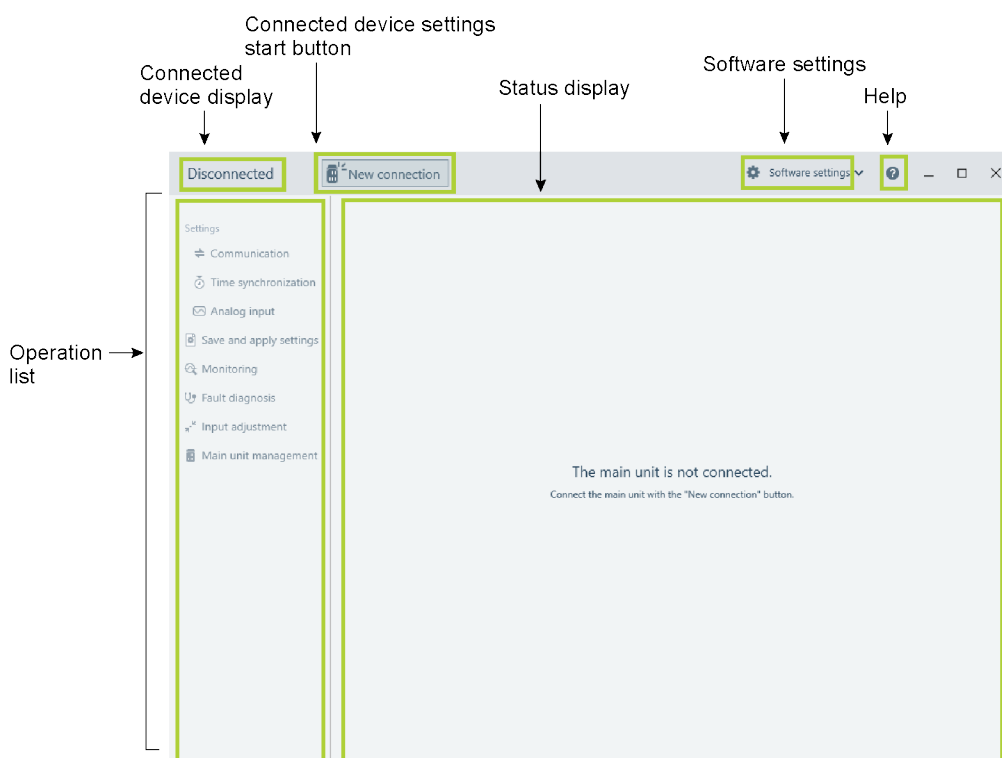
Connected device settings start button

Connected device display

Status display

Software settings

Help

Disconnected

New connection

Software settings

Operation list

Settings

Communication

Time synchronization

Analog input

Save and apply settings

Monitoring

Fault diagnosis

Input adjustment

Main unit management

The main unit is not connected.

Connect the main unit with the "New connection" button.